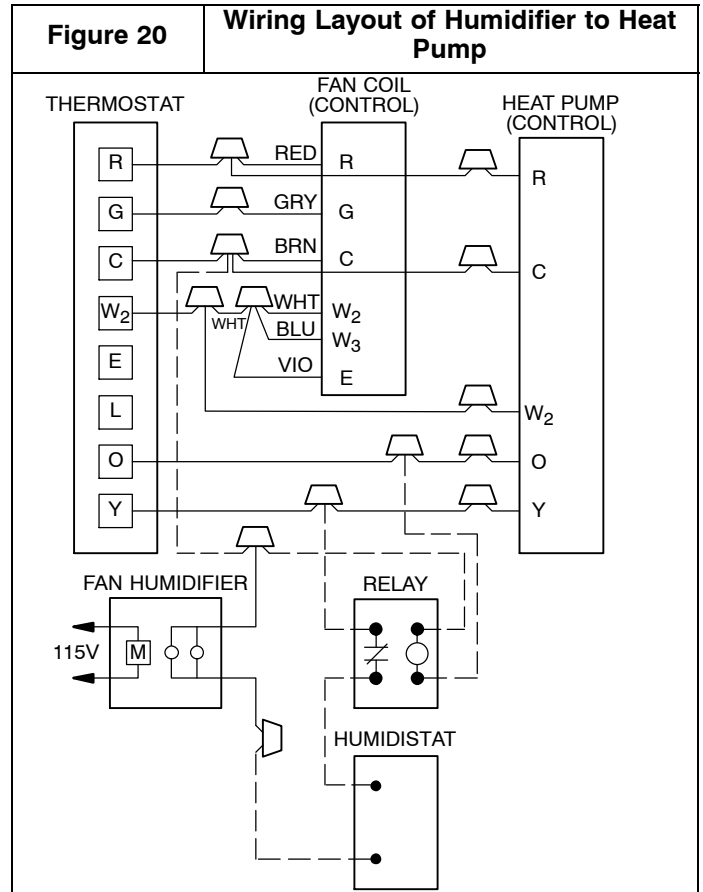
| Figure 20 | Wiring Layout of Humidifier to Heat Pump |
|---|---|

THERMOSTAT

R

G

C

$W_2$

E

L

O

Y

FAN COIL (CONTROL)

RED R

GRY G

BRN C

WHT

WHT $W_2$

BLU $W_3$

VIO E

HEAT PUMP (CONTROL)

R

C

$W_2$

O

Y

FAN HUMIDIFIER

115V

M

RELAY

HUMIDISTAT